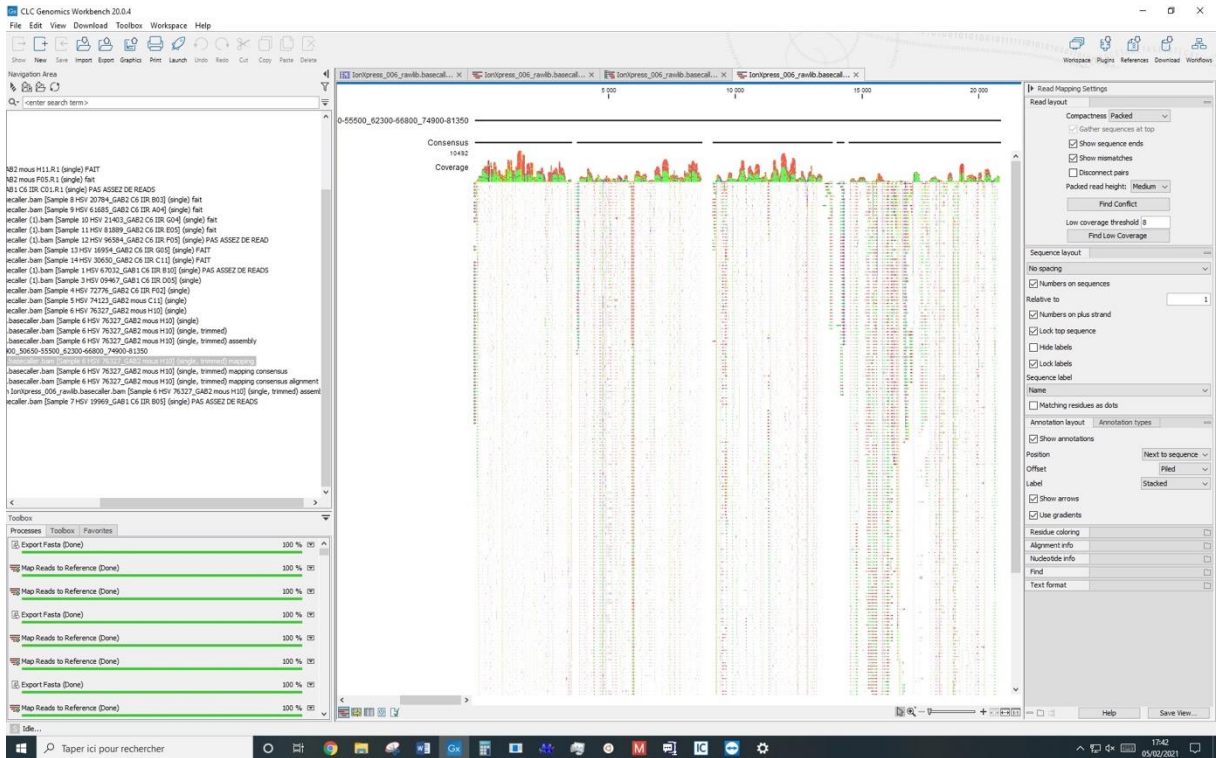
CLC Genomics Workbench 20.0.4

File Edit View Download Toolbox Workspace Help

Show New Save Import Export Graphics Print Launch Undo Redo Cut Copy Paste Delete

Workspace Plugins References Download Workflows

Navigation Area

<enter search term>

AB2 mous H11.R1 (single) FAIT
AB2 mous F05.R1 (single) fait
AB1 C6 IIR C01.R1 (single) PAS ASSEZ DE READS
basecaller.bam [Sample 8 HSV 20784_GAB2 C6 IIR B03] (single) fait
basecaller.bam [Sample 9 HSV 61685_GAB2 C6 IIR A04] (single) fait
ecaller (1).bam [Sample 10 HSV 21403_GAB2 C6 IIR G04] (single) fait
ecaller (1).bam [Sample 11 HSV 81889_GAB2 C6 IIR E05] (single) fait
ecaller (1).bam [Sample 12 HSV 96584_GAB2 C6 IIR F05] (single) PAS ASSEZ DE READ
ecaller.bam [Sample 13 HSV 16954_GAB2 C6 IIR G05] (single) FAIT
ecaller.bam [Sample 14 HSV 30650_GAB2 C6 IIR C11] (single) FAIT
ecaller (1).bam [Sample 1 HSV 67032_GAB1 C6 IIR B10] (single) PAS ASSEZ DE READS
ecaller (1).bam [Sample 3 HSV 09467_GAB1 C6 IIR D05] (single)
ecaller.bam [Sample 4 HSV 72776_GAB2 C6 IIR F02] (single)
ecaller.bam [Sample 5 HSV 74123_GAB2 mous C11] (single)
ecaller.bam [Sample 6 HSV 76327_GAB2 mous H10] (single)
.basecaller.bam [Sample 6 HSV 76327_GAB2 mous H10] (single)
.basecaller.bam [Sample 6 HSV 76327_GAB2 mous H10] (single, trimmed)
.basecaller.bam [Sample 6 HSV 76327_GAB2 mous H10] (single, trimmed) assembly
00_50650-55500_62300-66800_74900-81350
.basecaller.bam [Sample 6 HSV 76327_GAB2 mous H10] (single, trimmed) mapping
.basecaller.bam [Sample 6 HSV 76327_GAB2 mous H10] (single, trimmed) mapping consensus
.basecaller.bam [Sample 6 HSV 76327_GAB2 mous H10] (single, trimmed) mapping consensus alignment
IonXpress_006_rawlib.basecaller.bam [Sample 6 HSV 76327_GAB2 mous H10] (single, trimmed) assem
ecaller.bam [Sample 7 HSV 19969_GAB1 C6 IIR B05] (single) PAS ASSEZ DE READS

Toolbox
Processes Toolbox Favorites
Export Fasta (Done) 100 %
Map Reads to Reference (Done) 100 %
Map Reads to Reference (Done) 100 %
Export Fasta (Done) 100 %
Map Reads to Reference (Done) 100 %
Map Reads to Reference (Done) 100 %
Export Fasta (Done) 100 %
Map Reads to Reference (Done) 100 %

Idle...

IonXpress_006_rawlib.basecall... × IonXpress_006_rawlib.basecall... × IonXpress_006_rawlib.basecall... × IonXpress_006_rawlib.basecall... ×

5 000 10 000 15 000 20 000

0-55500_62300-66800_74900-81350
Consensus
10492
Coverage

Read Mapping Settings
Read layout
Compactness Packed
Gather sequences at top
Show sequence ends
Show mismatches
Disconnect pairs
Packed read height: Medium
Find Conflict
Low coverage threshold 8
Find Low Coverage
Sequence layout
No spacing
Numbers on sequences
Relative to 1
Numbers on plus strand
Lock top sequence
Hide labels
Lock labels
Sequence label
Name
Matching residues as dots
Annotation layout Annotation types
Show annotations
Position Next to sequence
Offset Piled
Label Stacked
Show arrows
Use gradients
Residue coloring
Alignment info
Nucleotide info
Find
Text format

Help Save View...

Taper ici pour rechercher

17:42
05/02/2021